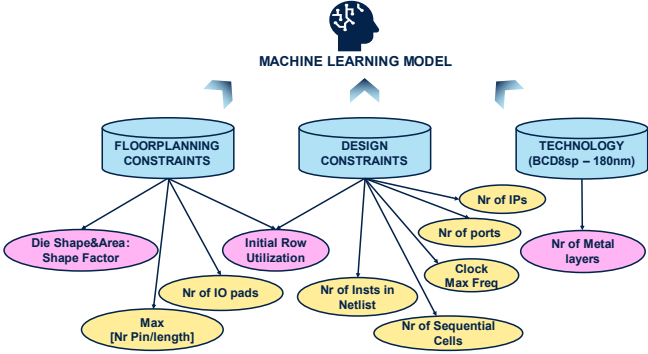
MACHINE LEARNING MODEL

FLOORPLANNING CONSTRAINTS

DESIGN CONSTRAINTS

TECHNOLOGY (BCD8sp – 180nm)

Nr of IPs

Nr of ports

Nr of Metal layers

Die Shape&Area: Shape Factor

Initial Row Utilization

Clock Max Freq

Nr of IO pads

Nr of Insts in Netlist

Max [Nr Pin/length]

Nr of Sequential Cells